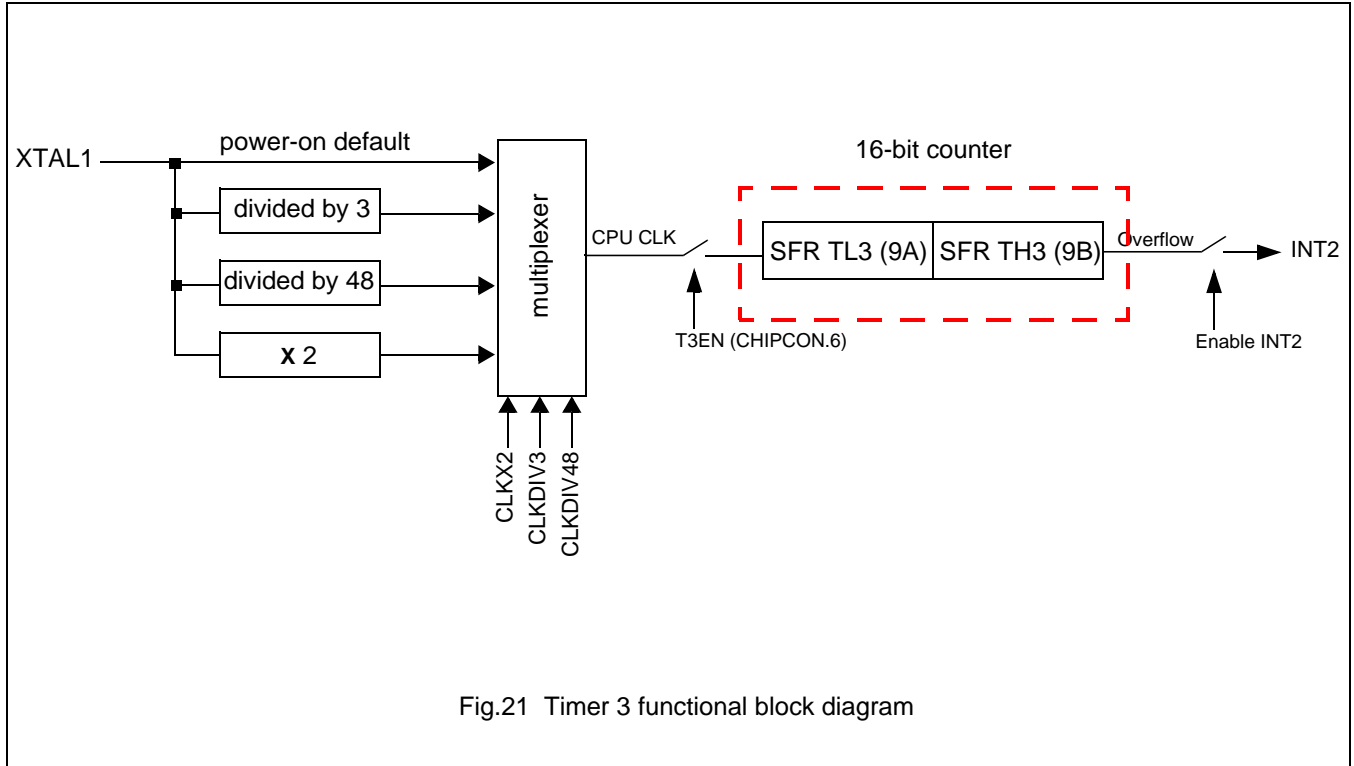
XTAL1
power-on default
divided by 3
divided by 48
X 2
multiplexer
CLKX2
CLKDIV3
CLKDIV48
CPU CLK
T3EN (CHIPCON.6)
16-bit counter
SFR TL3 (9A)
SFR TH3 (9B)
Overflow
INT2
Enable INT2

Fig.21 Timer 3 functional block diagram